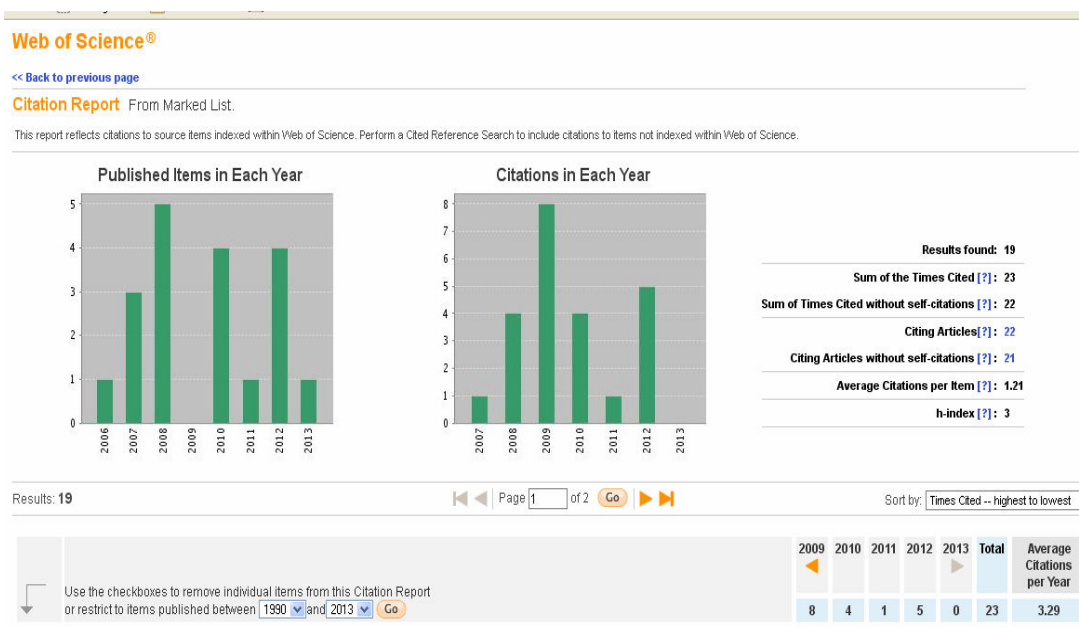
Web of Science®

<< Back to previous page

Citation Report From Marked List.

This report reflects citations to source items indexed within Web of Science. Perform a Cited Reference Search to include citations to items not indexed within Web of Science.

Published Items in Each Year

5
4
3
2
1
0
2006 2007 2008 2009 2010 2011 2012 2013

Citations in Each Year

8
7
6
5
4
3
2
1
0
2007 2008 2009 2010 2011 2012 2013

Results found: 19
Sum of the Times Cited [?]: 23
Sum of Times Cited without self-citations [?]: 22
Citing Articles[?]: 22
Citing Articles without self-citations [?]: 21
Average Citations per Item [?]: 1.21
h-index [?]: 3

Results: 19

Page 1 of 2 Go

Sort by: Times Cited -- highest to lowest

Use the checkboxes to remove individual items from this Citation Report or restrict to items published between 1990 and 2013 Go

| 2009 | 2010 | 2011 | 2012 | 2013 | Total | Average Citations per Year |
|---|---|---|---|---|---|---|
| 8 | 4 | 1 | 5 | 0 | 23 | 3.29 |